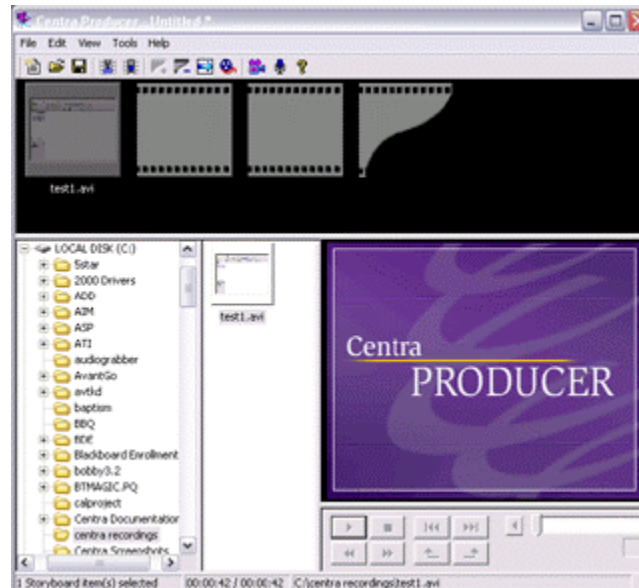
Centra Producer - Untitled *

File Edit View Tools Help

test1.avi

LOCAL DISK (C:)
5star
2000 Drivers
ADD
AIM
ASP
ATI
audiograbber
AvantGo
avtkid
baptism
BBQ
BDE
Blackboard Enrollment
bobby3.2
BTMAGIC.PQ
calproject
Centra Documentation
centra recordings
Centra Screenshots

test1.avi

Centra
PRODUCER

1 Storyboard item(s) selected 00:00:42 / 00:00:42 C:\centra recordings\test1.avi